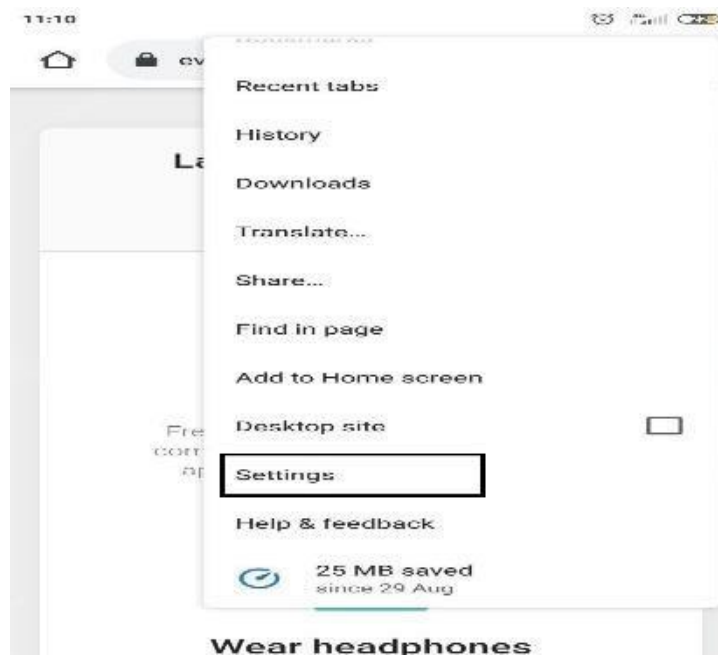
11:10

ev

La

Fre
com
ap

Recent tabs

History

Downloads

Translate...

Share...

Find in page

Add to Home screen

Desktop site

Settings

Help & feedback

25 MB saved
since 29 Aug

Wear headphones